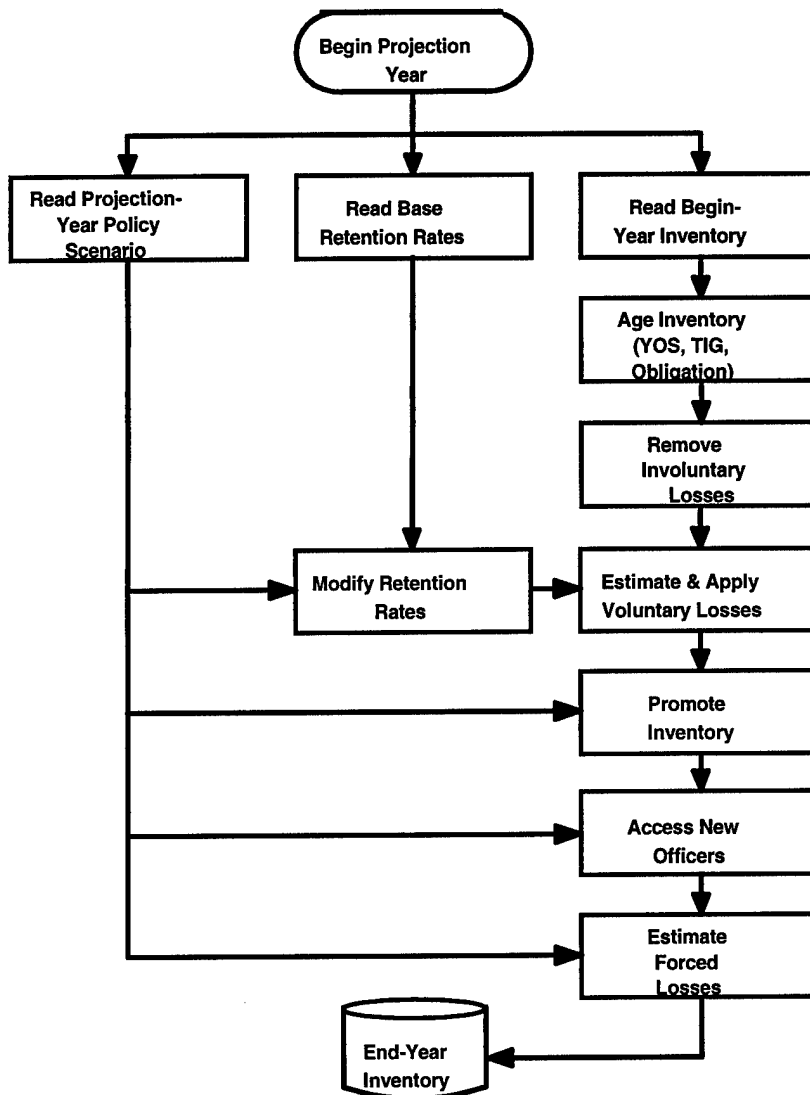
Begin Projection Year

Read Projection-Year Policy Scenario

Read Base Retention Rates

Read Begin-Year Inventory

Age Inventory (YOS, TIG, Obligation)

Remove Involuntary Losses

Modify Retention Rates

Estimate & Apply Voluntary Losses

Promote Inventory

Access New Officers

Estimate Forced Losses

End-Year Inventory